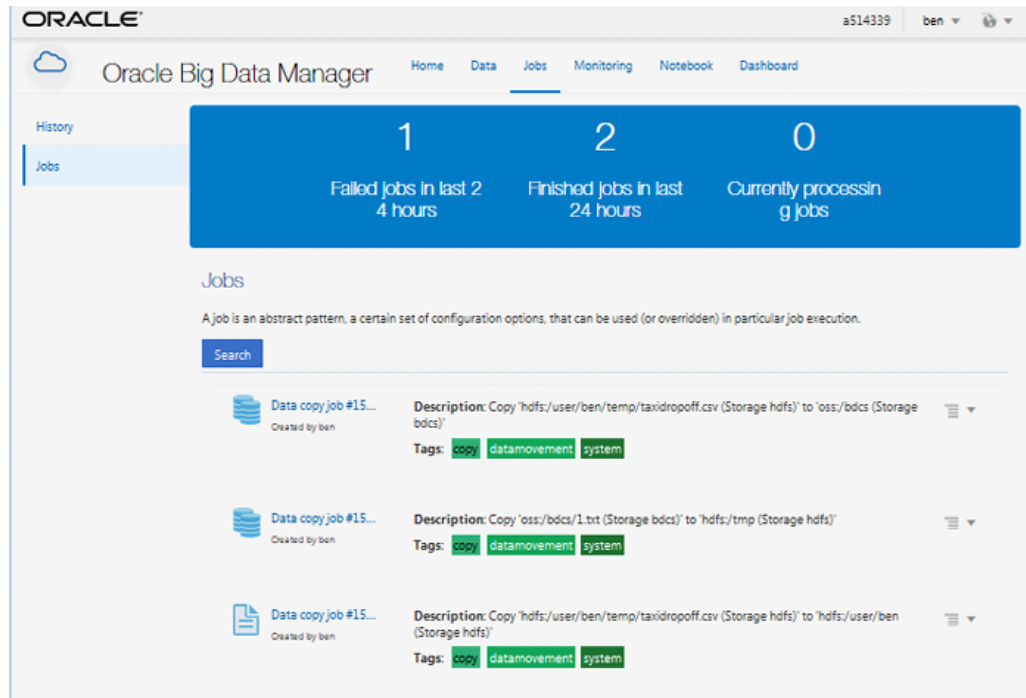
ORACLE

a514339 ben

Oracle Big Data Manager

Home Data Jobs Monitoring Notebook Dashboard

History

Jobs

1
Failed jobs in last 2 4 hours

2
Finished jobs in last 24 hours

0
Currently processin g jobs

Jobs

A job is an abstract pattern, a certain set of configuration options, that can be used (or overridden) in particular job execution.

Search

Data copy job #15...
Created by ben

Description: Copy 'hdfs:/user/ben/temp/taxidropoff.csv (Storage hdfs)' to 'oss:/bdcs (Storage bdcs)'

Tags: copy datamovement system

Data copy job #15...
Created by ben

Description: Copy 'oss:/bdcs/1.txt (Storage bdcs)' to 'hdfs:/tmp (Storage hdfs)'

Tags: copy datamovement system

Data copy job #15...
Created by ben

Description: Copy 'hdfs:/user/ben/temp/taxidropoff.csv (Storage hdfs)' to 'hdfs:/user/ben (Storage hdfs)'

Tags: copy datamovement system